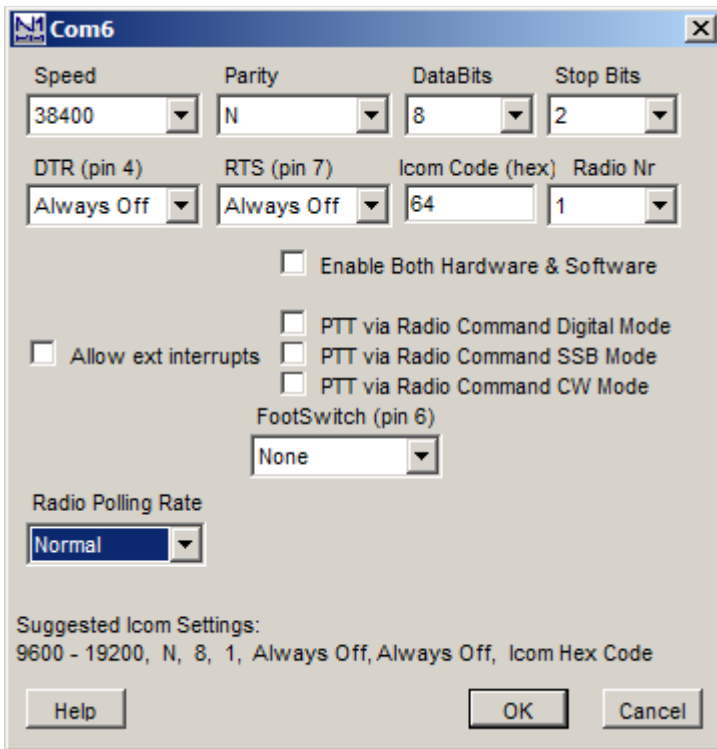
N1 Com6

Speed
38400

Parity
N

DataBits
8

Stop Bits
2

DTR (pin 4)
Always Off

RTS (pin 7)
Always Off

Icom Code (hex)
64

Radio Nr
1

Enable Both Hardware & Software

Allow ext interrupts

PTT via Radio Command Digital Mode
PTT via Radio Command SSB Mode
PTT via Radio Command CW Mode

FootSwitch (pin 6)
None

Radio Polling Rate
Normal

Suggested Icom Settings:
9600 - 19200, N, 8, 1, Always Off, Always Off, Icom Hex Code

Help

OK

Cancel